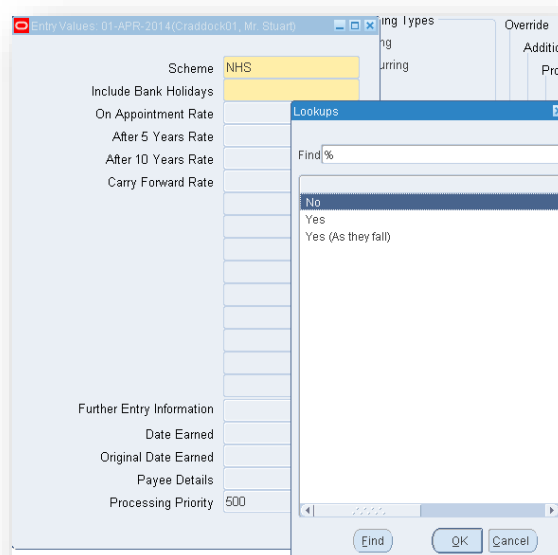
Entry Values: 01-APR-2014(Craddock01, Mr. Stuart)

ing Types
ng
urring

Override
Additi
Pro

Scheme NHS
Include Bank Holidays
On Appointment Rate
After 5 Years Rate
After 10 Years Rate
Carry Forward Rate

Further Entry Information
Date Earned
Original Date Earned
Payee Details
Processing Priority 500

Lookups

Find %

No
Yes
Yes (As they fall)

Find
OK
Cancel